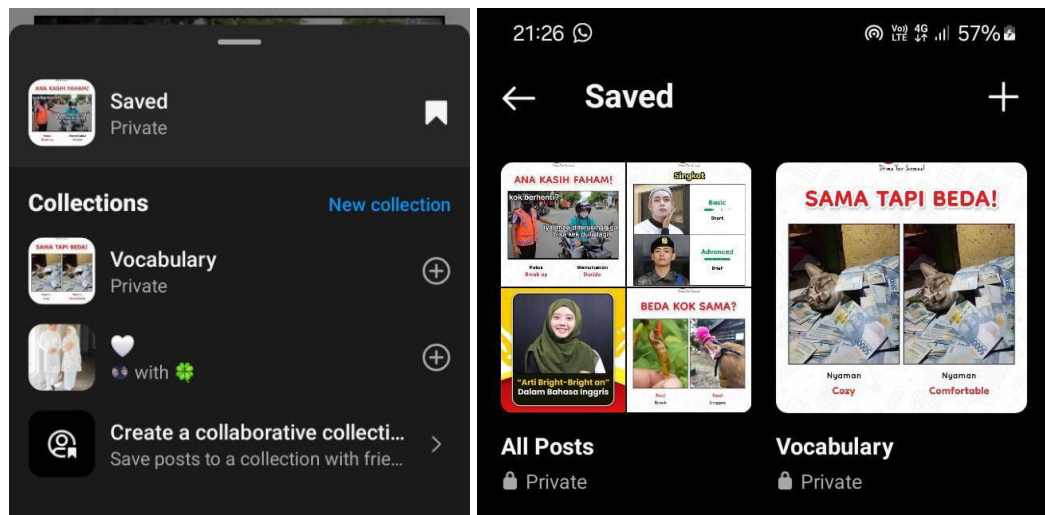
ANA KASIH FAHAM!

Saved
Private

Collections
New collection

SAMA TAPI BEDA!

Vocabulary
Private

🤍
with 🍀

Create a collaborative collecti...
Save posts to a collection with frie...

21:26

57%

Saved

ANA KASIH FAHAM!
kok berhenti?
iya mas dibuntu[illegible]
Putus
Break up
Memutuskan
Decide

Singkat
Basic
Start
Advanced
Brief

"Arti Bright-Bright an"
Dalam Bahasa Inggris

BEDA KOK SAMA?
Pool
Snack
Pool
Snippet

SAMA TAPI BEDA!
Nyaman
Cozy
Nyaman
Comfortable

All Posts
Private

Vocabulary
Private